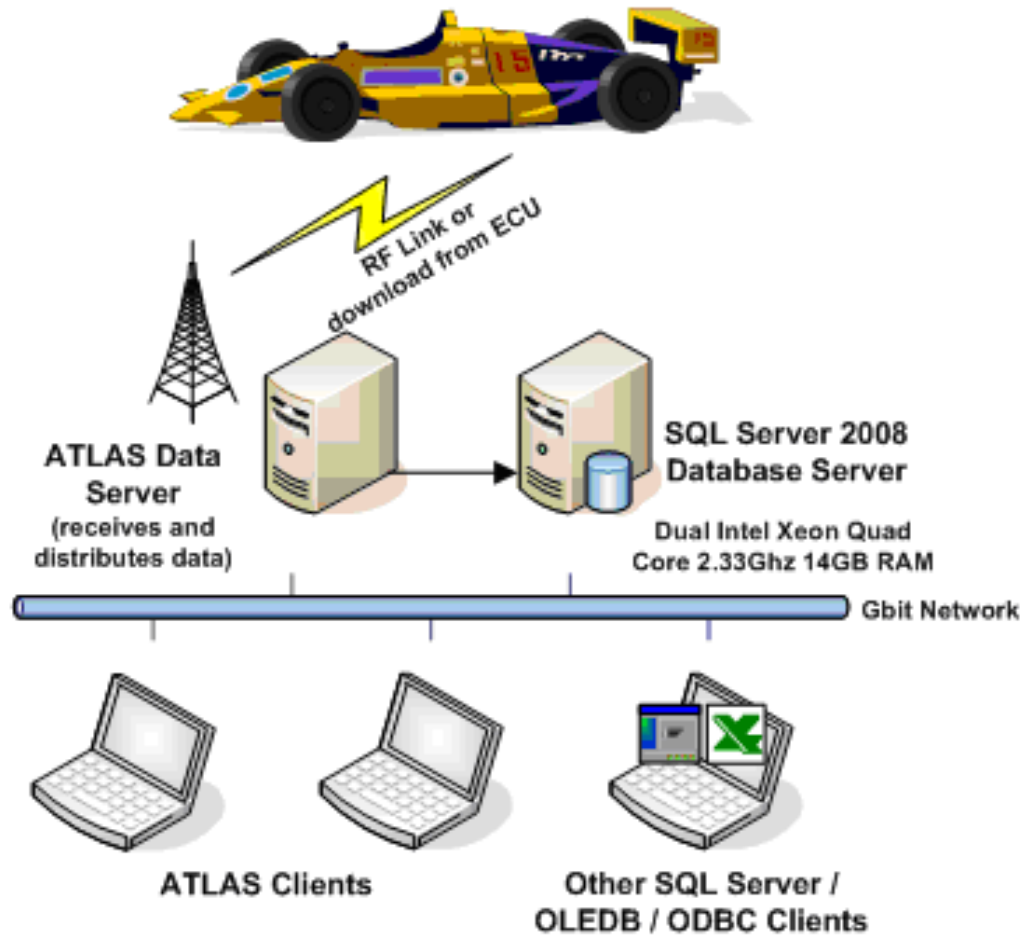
15

RF Link or download from ECU

ATLAS Data Server (receives and distributes data)

SQL Server 2008 Database Server

Dual Intel Xeon Quad Core 2.33Ghz 14GB RAM

Gbit Network

ATLAS Clients

Other SQL Server / OLEDB / ODBC Clients